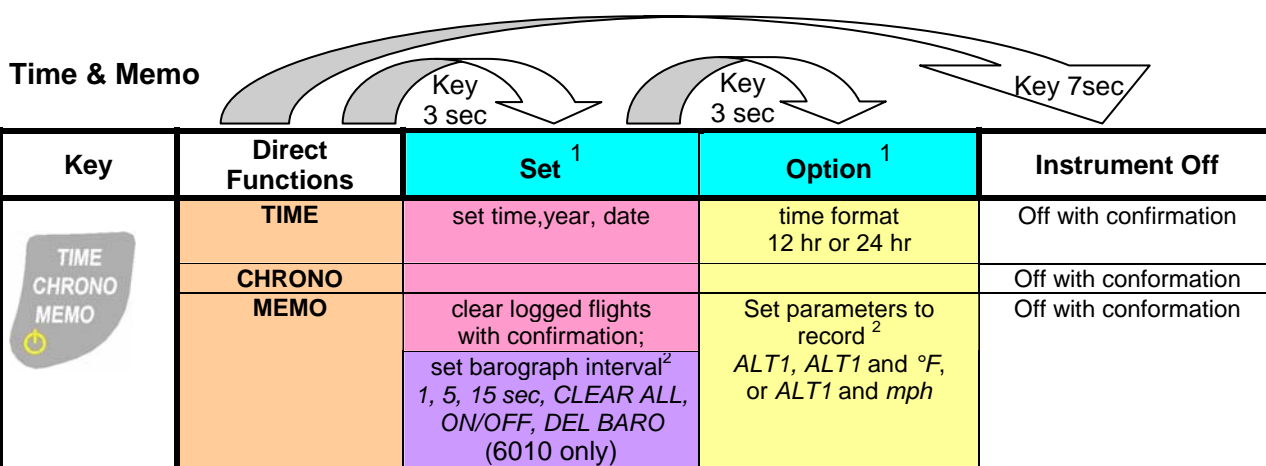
Time & Memo

Key 3 sec

Key 3 sec

Key 7sec

| Key | Direct Functions | Set $^1$ | Option $^1$ | Instrument Off |
|---|---|---|---|---|
| TIME CHRONO MEMO | TIME | set time,year, date | time format 12 hr or 24 hr | Off with confirmation |
| | CHRONO | | | Off with conformation |
| | MEMO | clear logged flights with confirmation; set barograph interval$^2$ *1, 5, 15 sec, CLEAR ALL, ON/OFF, DEL BARO* (6010 only) | Set parameters to record $^2$ *ALT1, ALT1* and *°F*, or *ALT1* and *mph* | Off with conformation |